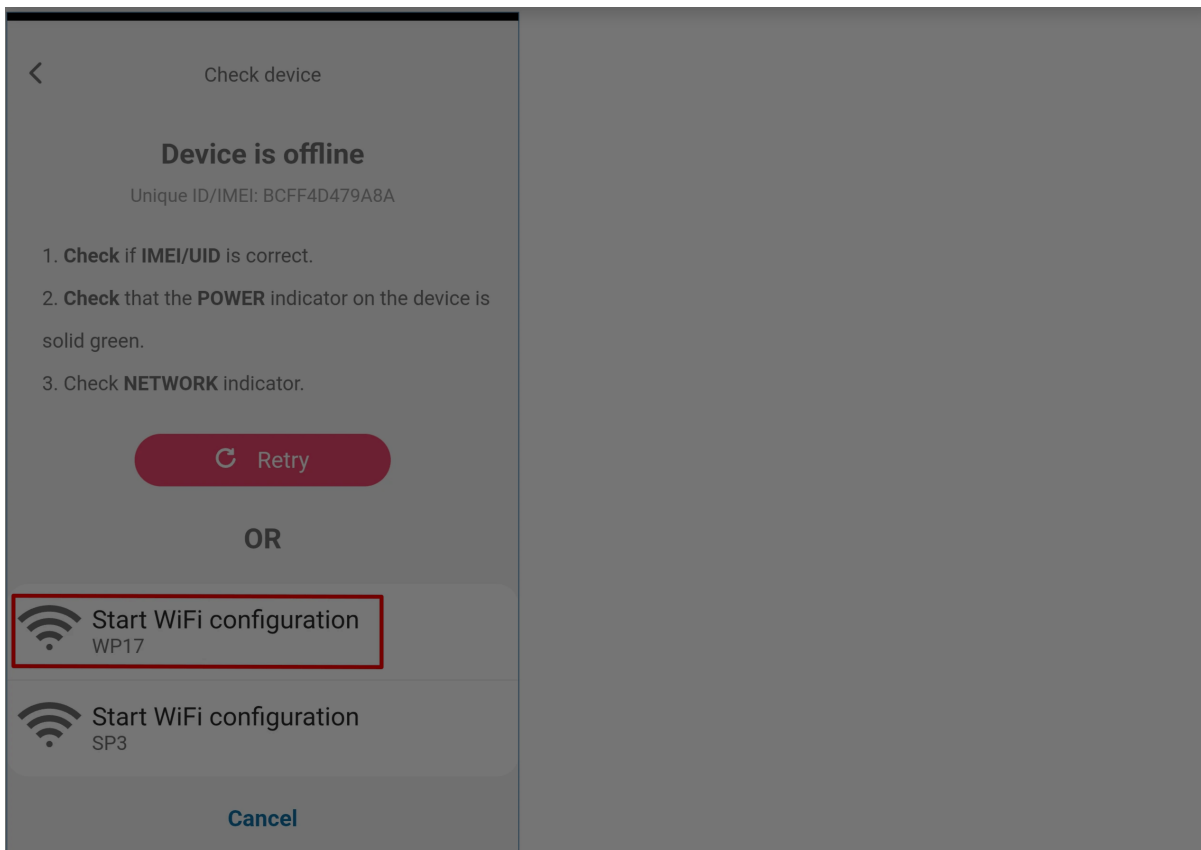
Check device

Device is offline

Unique ID/IMEI: BCFF4D479A8A

1. Check if IMEI/UID is correct.

2. Check that the POWER indicator on the device is solid green.

3. Check NETWORK indicator.

Retry

OR

Start WiFi configuration
WP17

Start WiFi configuration
SP3

Cancel